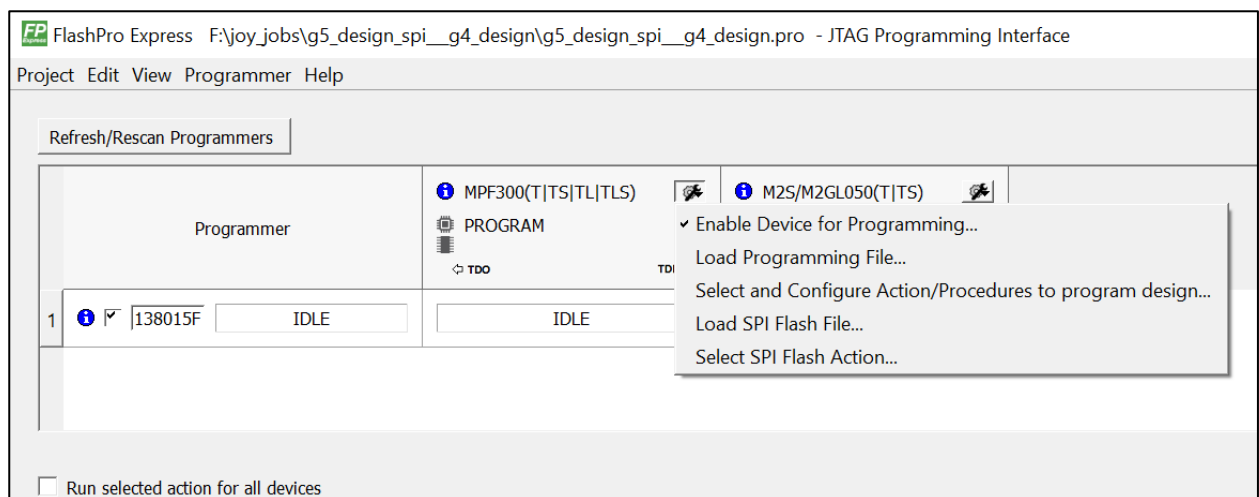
FP Express FlashPro Express F:\joy_jobs\g5_design_spi___g4_design\g5_design_spi___g4_design.pro - JTAG Programming Interface

Project Edit View Programmer Help

Refresh/Rescan Programmers

| | Programmer | MPF300(T\|TS\|TL\|TLS) PROGRAM TDO TDI | M2S/M2GL050(T\|TS) |
|---|---|---|---|
| 1 | ☑ 138015F IDLE | IDLE | |

✓ Enable Device for Programming...
Load Programming File...
Select and Configure Action/Procedures to program design...
Load SPI Flash File...
Select SPI Flash Action...

☐ Run selected action for all devices